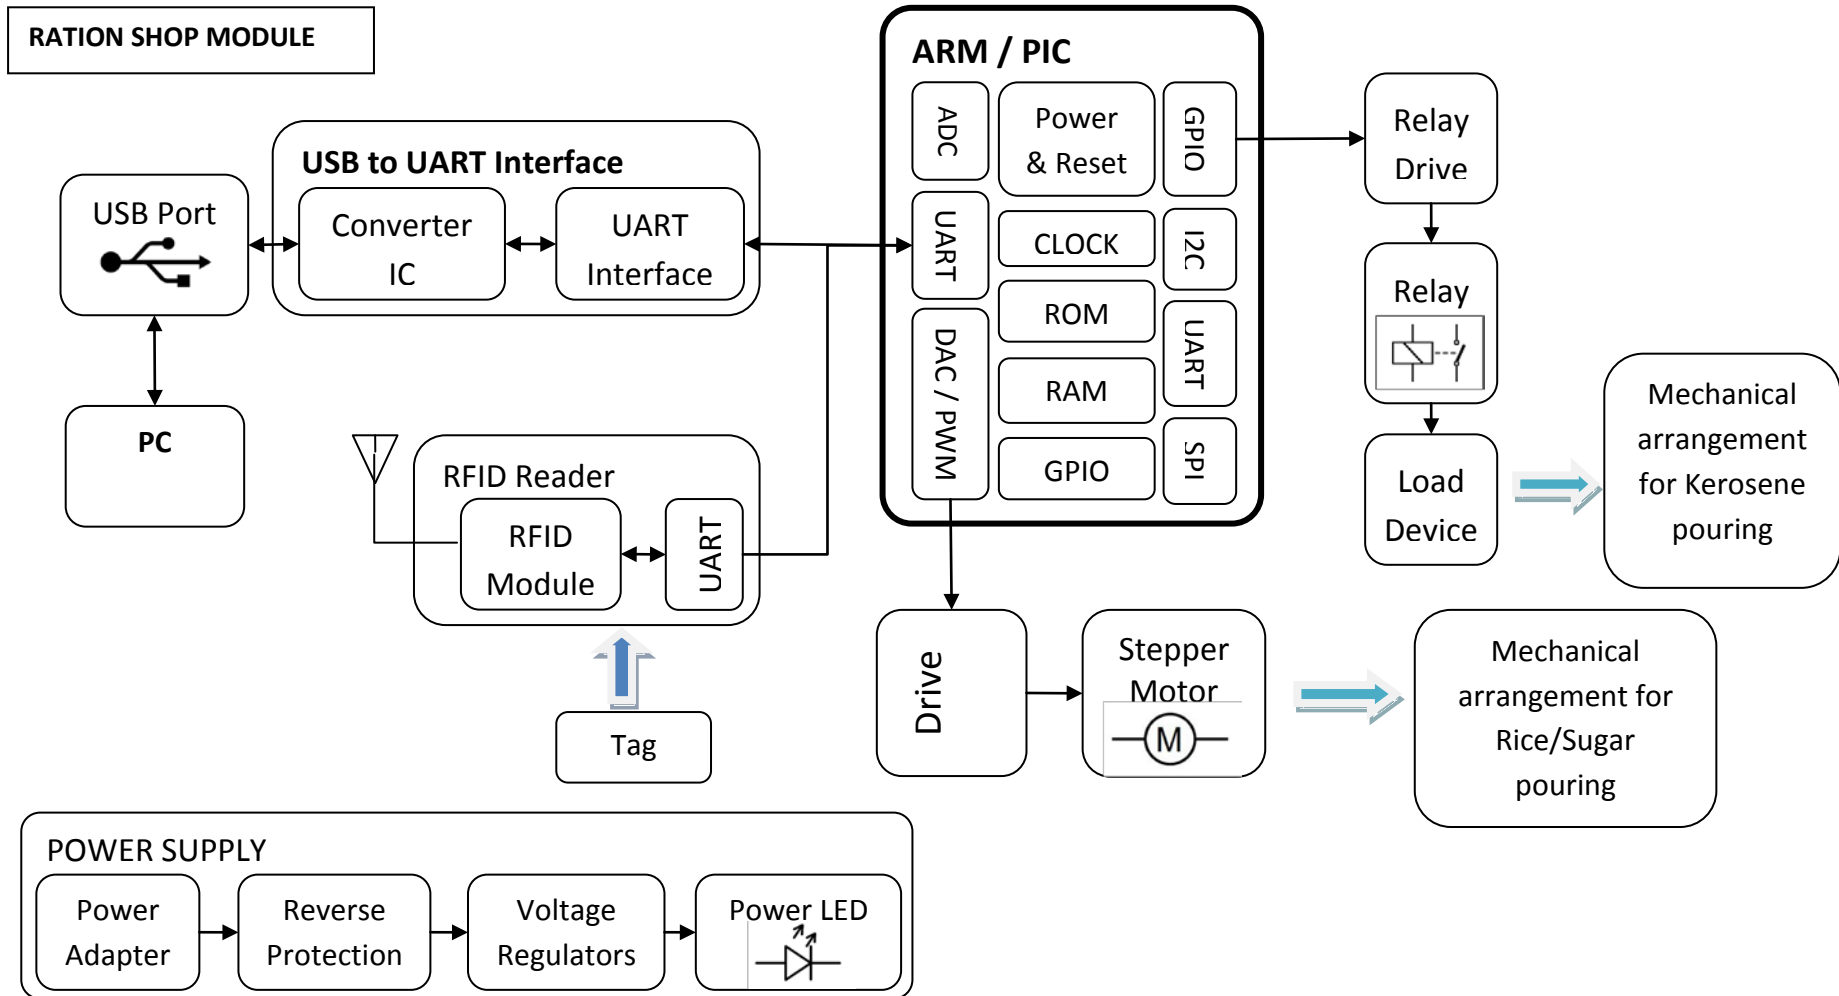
RATION SHOP MODULE

USB Port

PC

USB to UART Interface

Converter IC

UART Interface

RFID Reader

RFID Module

UART

Tag

ARM / PIC

ADC

Power & Reset

GPIO

UART

CLOCK

I2C

ROM

UART

DAC / PWM

RAM

GPIO

SPI

Relay Drive

Relay

Load Device

Mechanical arrangement for Kerosene pouring

Drive

Stepper Motor

M

Mechanical arrangement for Rice/Sugar pouring

POWER SUPPLY

Power Adapter

Reverse Protection

Voltage Regulators

Power LED